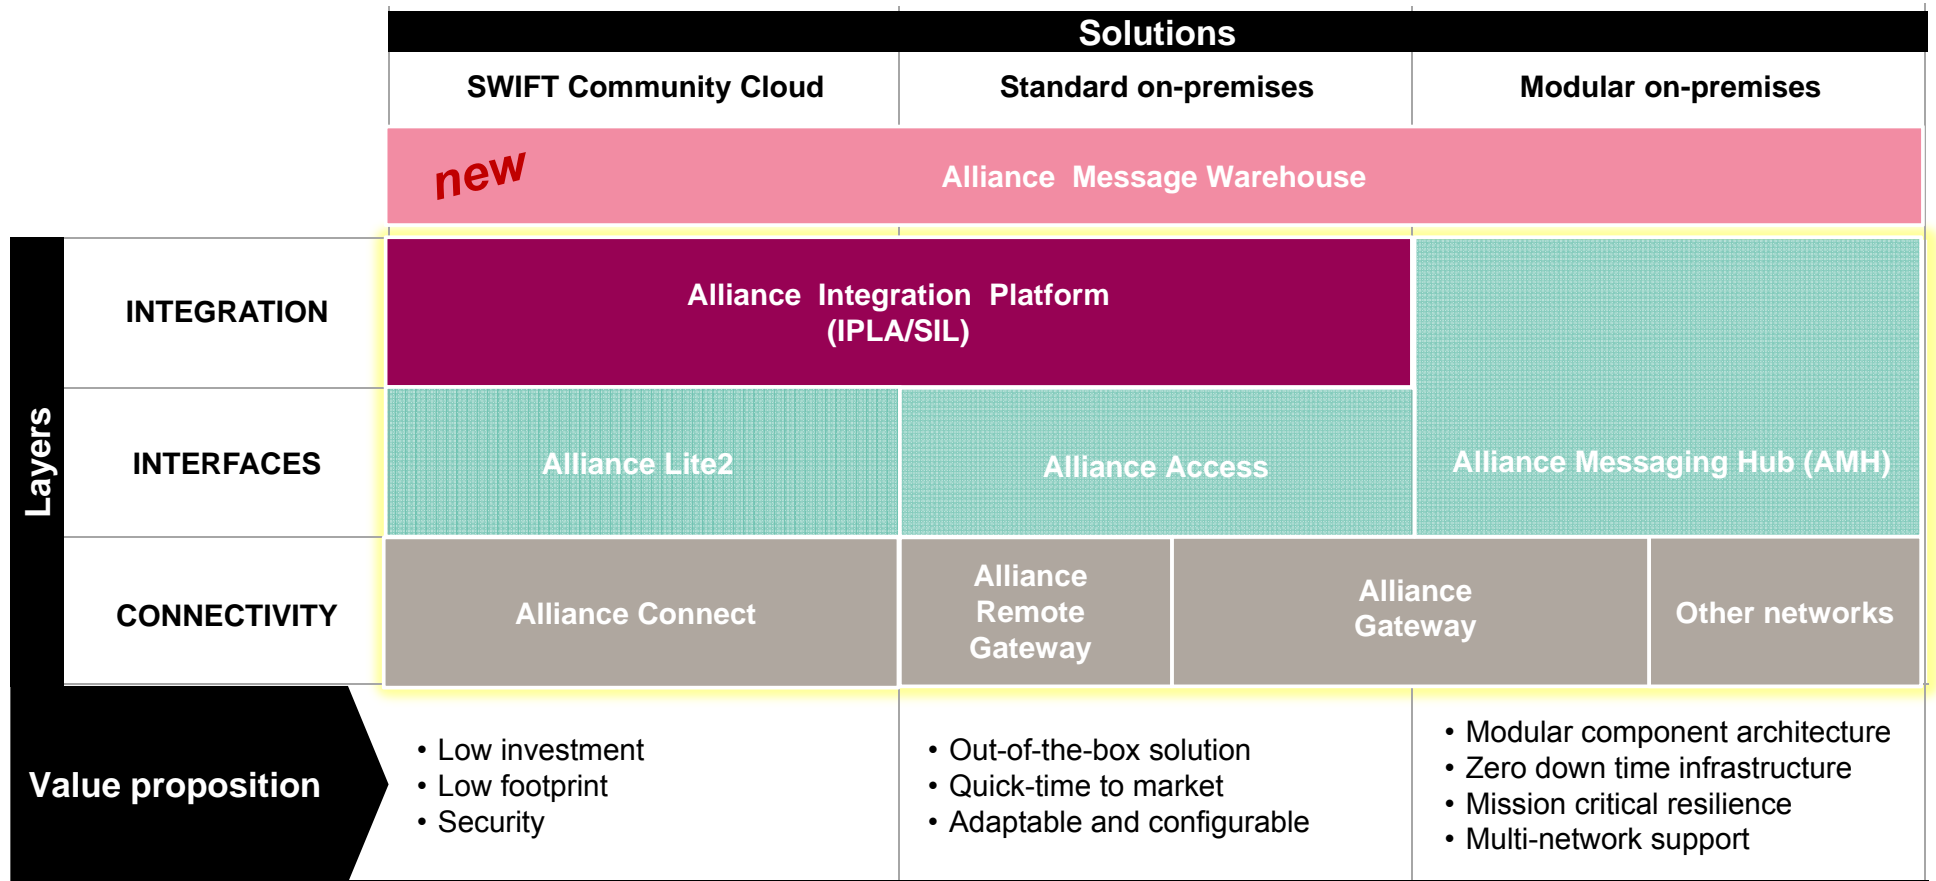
Solutions

| | SWIFT Community Cloud | Standard on-premises | Modular on-premises |
|---|---|---|---|
| new | Alliance Message Warehouse | | |
| INTEGRATION | Alliance Integration Platform (IPLA/SIL) | | Alliance Messaging Hub (AMH) |
| INTERFACES | Alliance Lite2 | Alliance Access | |
| CONNECTIVITY | Alliance Connect | Alliance Remote Gateway / Alliance Gateway | Other networks |

Layers

Value proposition

• Low investment
• Low footprint
• Security

• Out-of-the-box solution
• Quick-time to market
• Adaptable and configurable

• Modular component architecture
• Zero down time infrastructure
• Mission critical resilience
• Multi-network support